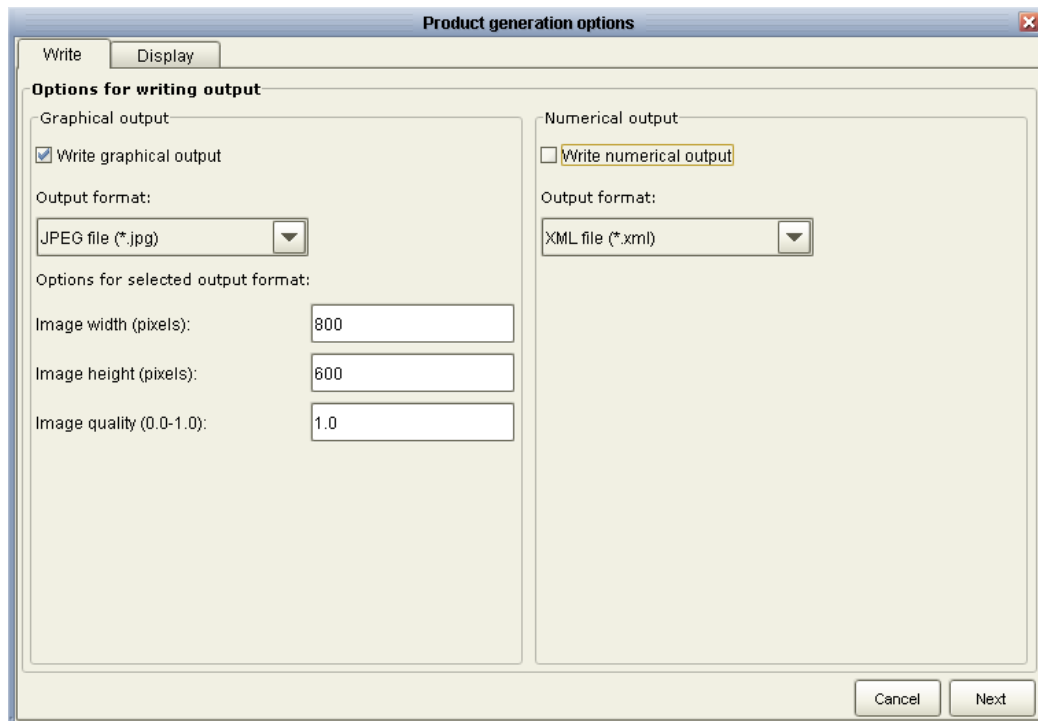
Product generation options

Write
Display

Options for writing output

Graphical output

Write graphical output

Output format:

JPEG file (*.jpg)

Options for selected output format:

Image width (pixels): 800

Image height (pixels): 600

Image quality (0.0-1.0): 1.0

Numerical output

Write numerical output

Output format:

XML file (*.xml)

Cancel
Next